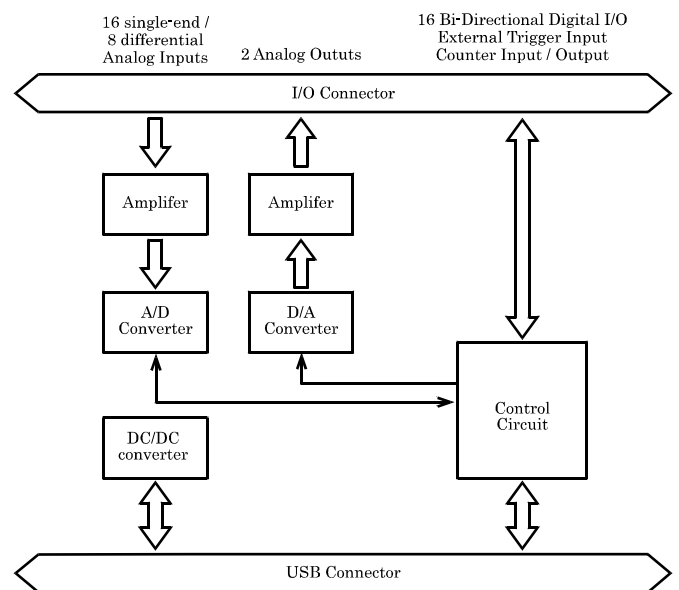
16 single-end /
8 differential
Analog Inputs

2 Analog Oututs

16 Bi-Directional Digital I/O
External Trigger Input
Counter Input / Output

I/O Connector

Amplifer

Amplifer

A/D
Converter

D/A
Converter

Control
Circuit

DC/DC
converter

USB Connector